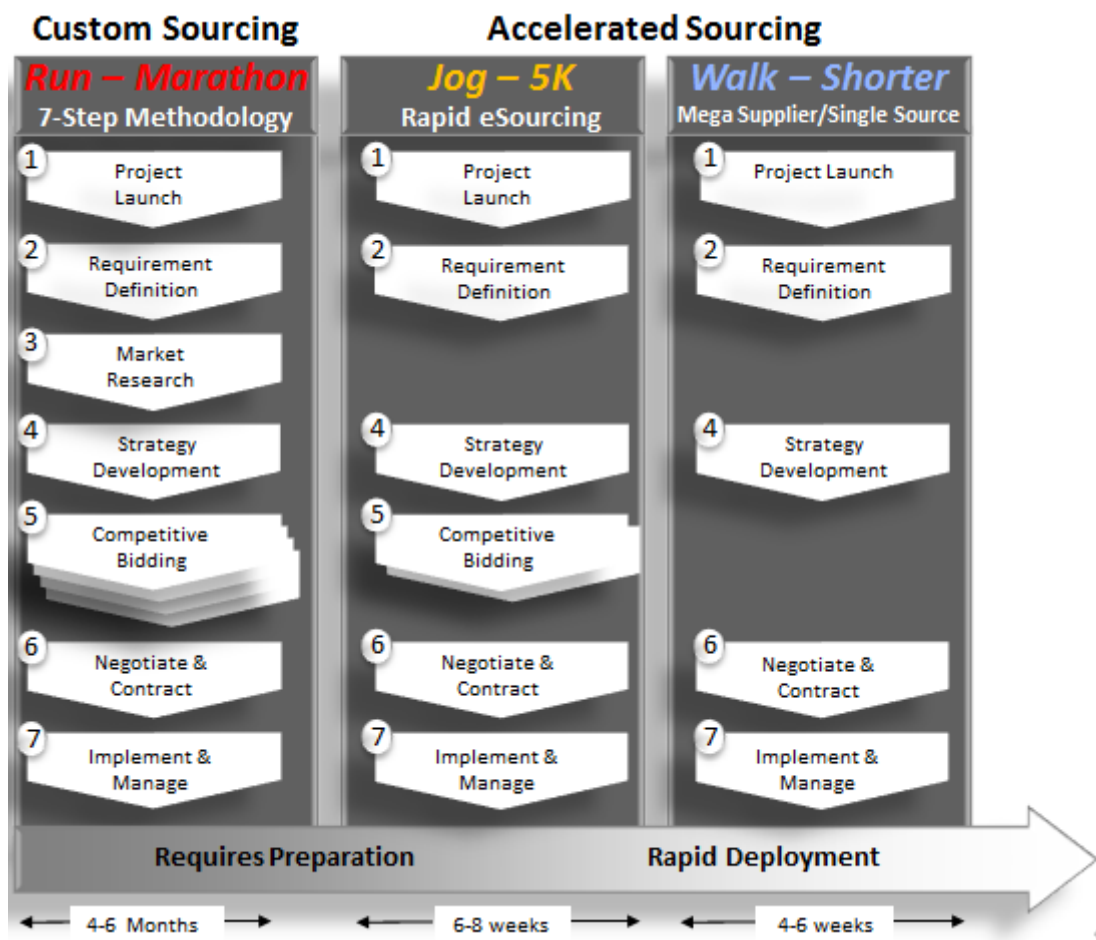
Custom Sourcing

Accelerated Sourcing

Run – Marathon
7-Step Methodology

1 Project Launch
2 Requirement Definition
3 Market Research
4 Strategy Development
5 Competitive Bidding
6 Negotiate & Contract
7 Implement & Manage

Jog – 5K
Rapid eSourcing

1 Project Launch
2 Requirement Definition
4 Strategy Development
5 Competitive Bidding
6 Negotiate & Contract
7 Implement & Manage

Walk – Shorter
Mega Supplier/Single Source

1 Project Launch
2 Requirement Definition
4 Strategy Development
6 Negotiate & Contract
7 Implement & Manage

Requires Preparation

Rapid Deployment

4-6 Months

6-8 weeks

4-6 weeks